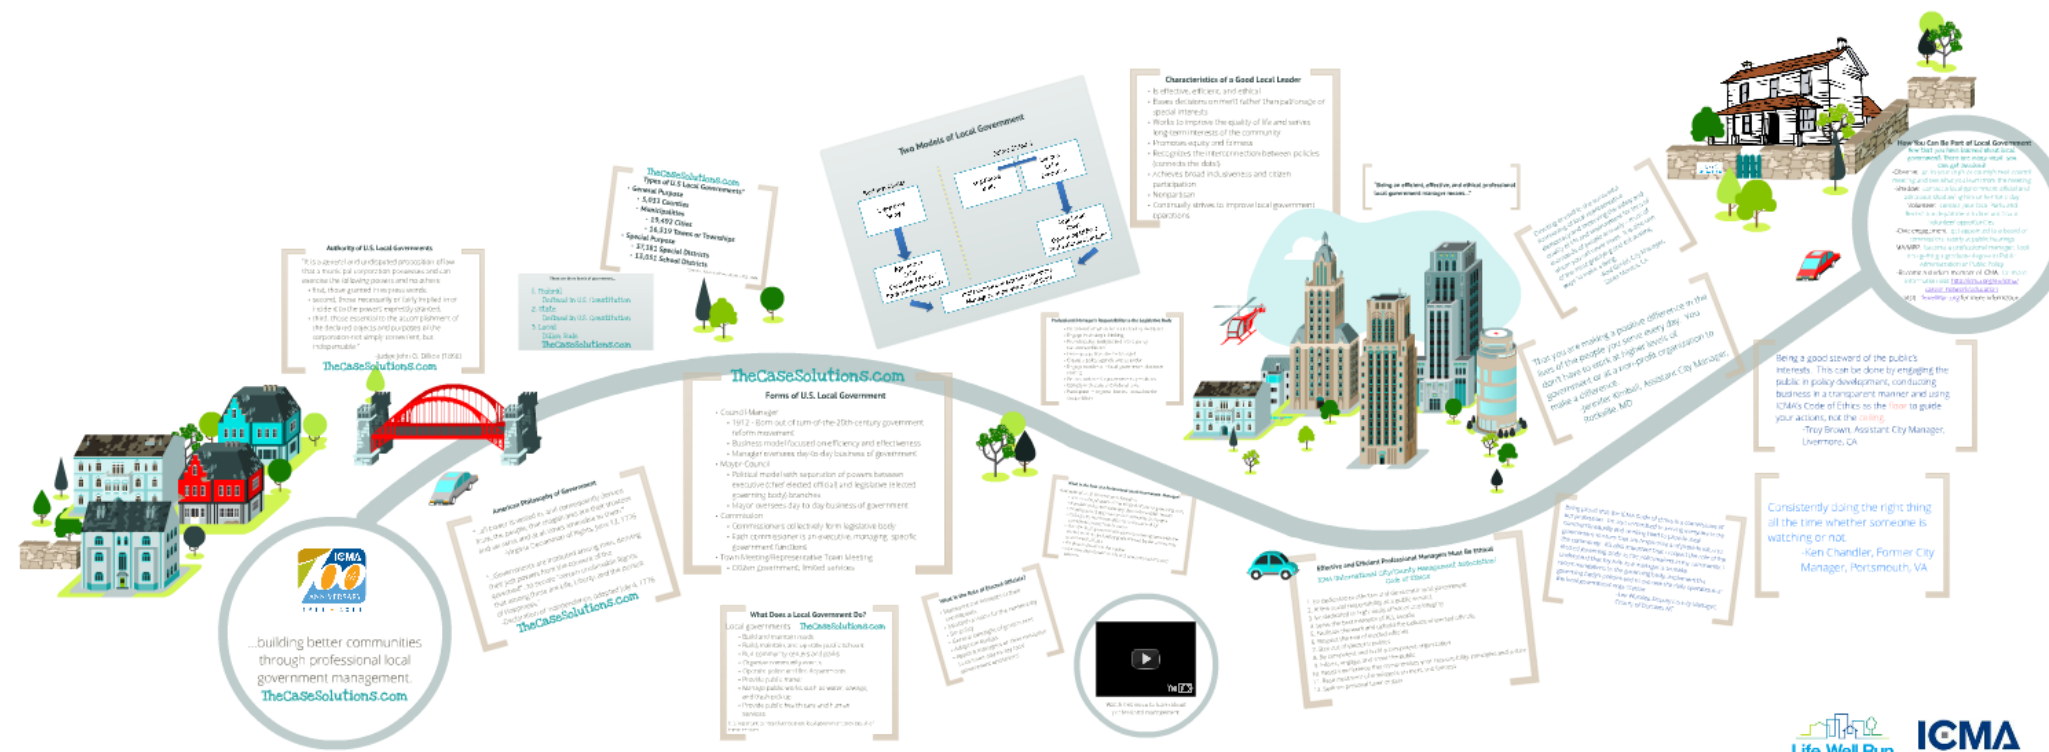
ICMA
...building better communities through professional local government management.
TheCaseSolutions.com

Authority of U.S. Local Governments
"It is a general and undisputed proposition of law that a municipal corporation possesses and can exercise the following powers and no others:
• first, those granted in express words;
• second, those necessarily or fairly implied in or incident to the powers expressly granted;
• third, those essential to the accomplishment of the declared objects and purposes of the corporation-not simply convenient, but indispensable."
Judge John F. Dillon (1868)
TheCaseSolutions.com

TheCaseSolutions.com
Types of U.S. Local Governments*
• General Purpose
• 3,033 Counties
• Municipalities
• 19,492 Cities
• 16,519 Towns or Townships
• Special Purpose
• 37,381 Special Districts
• 13,051 School Districts

There are three levels of government...
1. Federal
Defined by U.S. Constitution
2. State
Defined by U.S. Constitution
3. Local
Dillon Rule
TheCaseSolutions.com

Two Models of Local Government

Characteristics of a Good Local Leader
• Is effective, efficient, and ethical
• Bases decisions on merit rather than patronage or special interests
• Works to improve the quality of life and serves long-term interests of the community
• Promotes equity and fairness
• Recognizes the interconnection between policies (connects the dots)
• Achieves broad inclusiveness and citizen participation
• Nonpartisan
• Continually strives to improve local government operations

"Being an efficient, effective, and ethical professional local government manager means..."

How You Can Be Part of Local Government

American Philosophy of Government
TheCaseSolutions.com

TheCaseSolutions.com
Forms of U.S. Local Government
• Council-Manager
• 1912 - Born out of turn-of-the-20th-century government reform movement
• Business model focused on efficiency and effectiveness
• Manager oversees day-to-day business of government
• Mayor-Council
• Political model with separation of powers between executive (chief elected official) and legislative (elected governing body) branches
• Mayor oversees day to day business of government
• Commission
• Commissioners collectively form legislative body
• Each commissioner is an executive, managing specific government functions
• Town Meeting/Representative Town Meeting
• Citizen government, limited services

What Does a Local Government Do?
Local governments... TheCaseSolutions.com

What is the Role of Elected Officials?

Professional Manager's Responsibilities to the Legislative Body

What is the Role of the Professional Local Government Manager

Effective and Efficient Professional Managers Must Be Ethical
ICMA (International City/County Management Association) Code of Ethics

"That you are making a positive difference in the lives of the people you serve every day. You don't have to work at higher levels of government or at a non-profit organization to make a difference."
-Jennifer Kimball, Assistant City Manager, Rockville, MD

Being a good steward of the public's interests. This can be done by engaging the public in policy development, conducting business in a transparent manner and using ICMA's Code of Ethics as the floor to guide your actions, not the ceiling.
-Troy Brown, Assistant City Manager, Livermore, CA

Consistently doing the right thing all the time whether someone is watching or not.
-Ken Chandler, Former City Manager, Portsmouth, VA

Life Well Run
ICMA